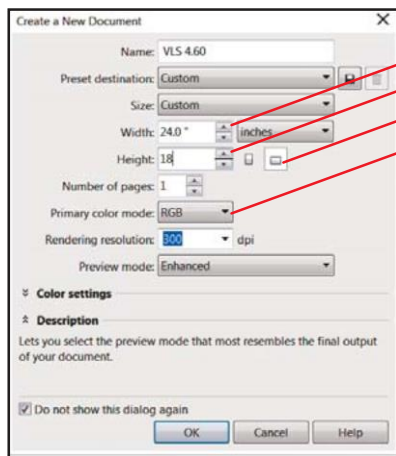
Create a New Document

Name: VLS 4.60

Preset destination: Custom

Size: Custom

Width: 24.0 " inches

Height: 18

Number of pages: 1

Primary color mode: RGB

Rendering resolution: 300 dpi

Preview mode: Enhanced

Color settings

Description

Lets you select the preview mode that most resembles the final output of your document.

Do not show this dialog again

OK Cancel Help